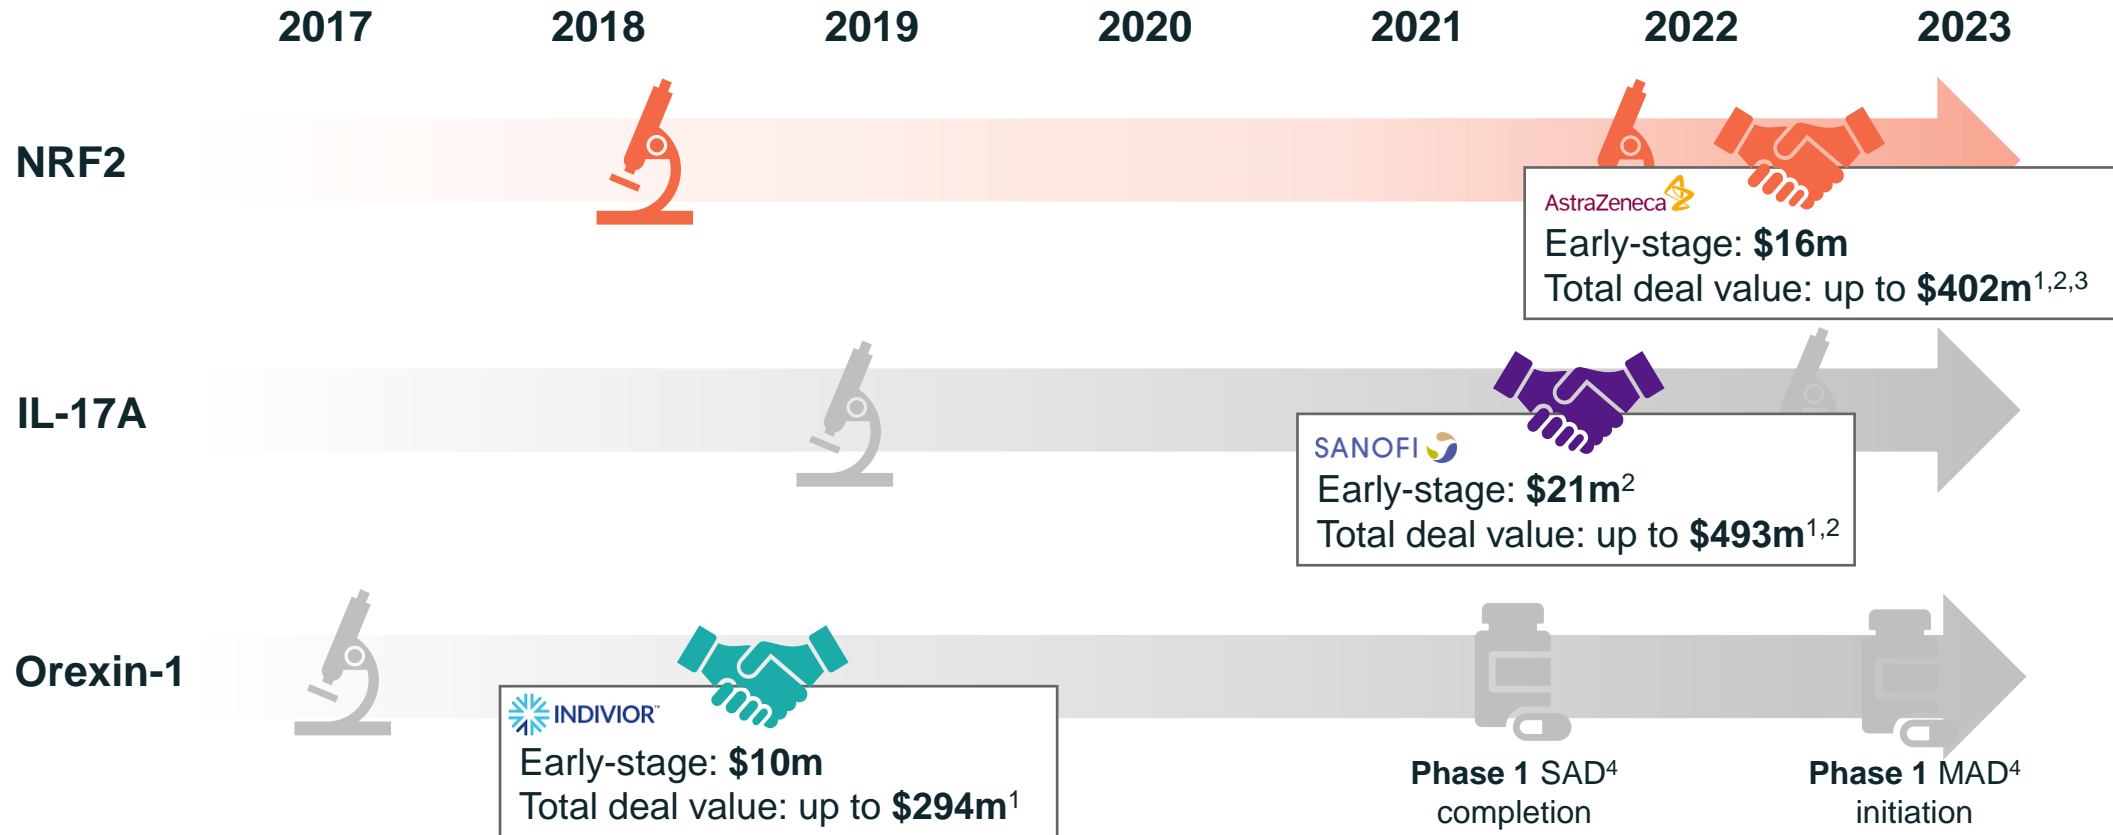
2017 2018 2019 2020 2021 2022 2023

NRF2

AstraZeneca

Early-stage: **$16m**
Total deal value: up to **$402m**$^{1,2,3}$

IL-17A

SANOFI

Early-stage: **$21m**$^{2}$
Total deal value: up to **$493m**$^{1,2}$

Orexin-1

INDIVIOR

Early-stage: **$10m**
Total deal value: up to **$294m**$^{1}$

**Phase 1** SAD$^{4}$ completion

**Phase 1** MAD$^{4}$ initiation